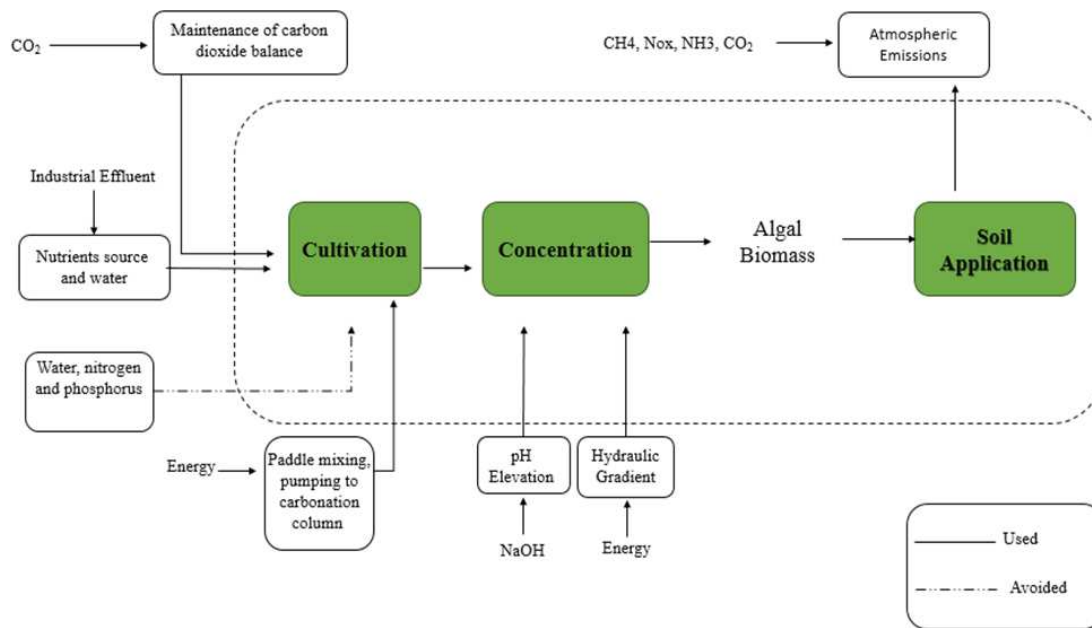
$CO_2$

Maintenance of carbon dioxide balance

CH4, Nox, NH3, $CO_2$

Atmospheric Emissions

Industrial Effluent

Nutrients source and water

Cultivation

Concentration

Algal Biomass

Soil Application

Water, nitrogen and phosphorus

Energy

Paddle mixing, pumping to carbonation column

pH Elevation

NaOH

Hydraulic Gradient

Energy

Used

Avoided